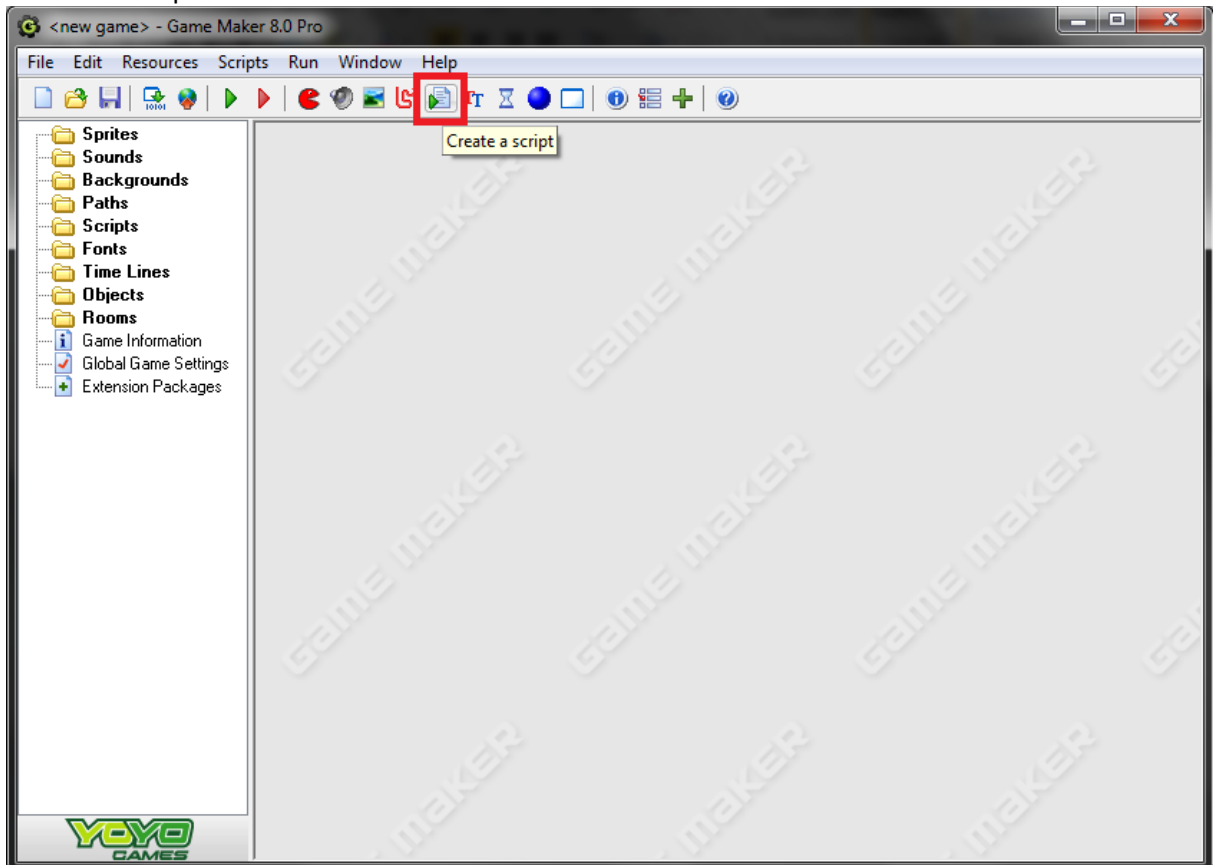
<new game> - Game Maker 8.0 Pro

File Edit Resources Scripts Run Window Help

Create a script

Sprites
Sounds
Backgrounds
Paths
Scripts
Fonts
Time Lines
Objects
Rooms
Game Information
Global Game Settings
Extension Packages

YOYO GAMES

GAME MAKER GAME MAKER GAME MAKER
GAME MAKER GAME MAKER GAME MAKER
GAME MAKER GAME MAKER GAME MAKER